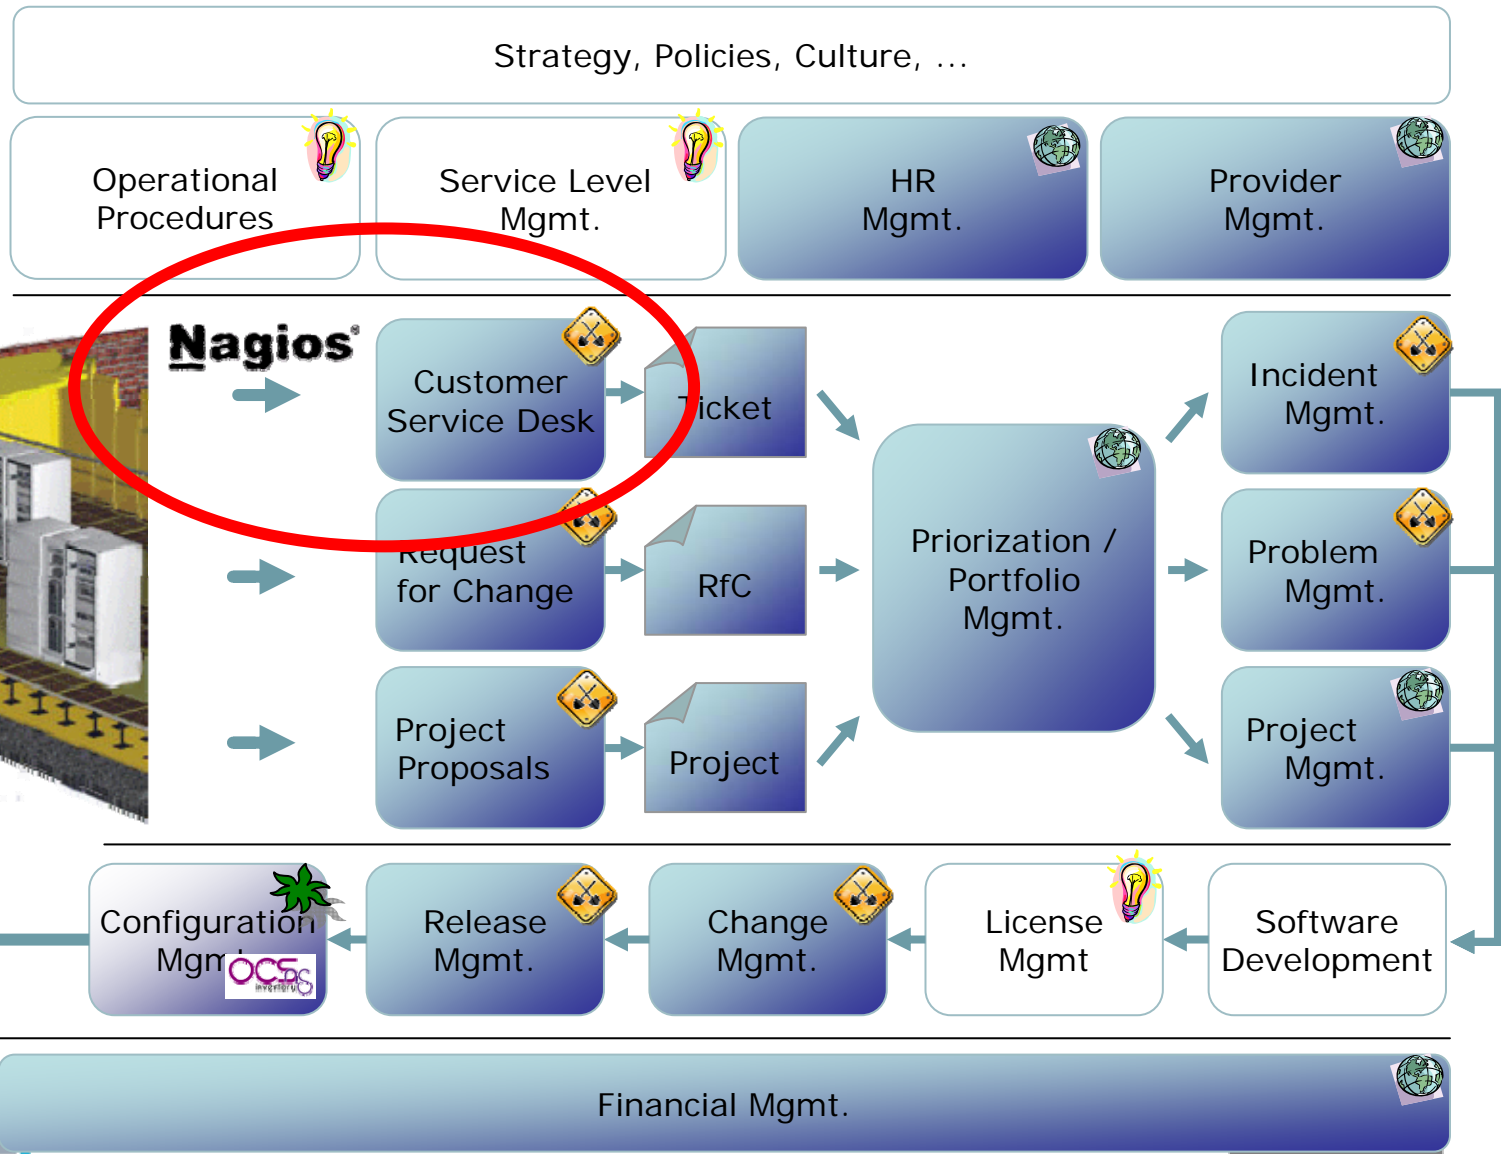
Strategy, Policies, Culture, ...

Operational Procedures

Service Level Mgmt.

HR Mgmt.

Provider Mgmt.

Nagios

Customer Service Desk

Ticket

Request for Change

RfC

Project Proposals

Project

Priorization / Portfolio Mgmt.

Incident Mgmt.

Problem Mgmt.

Project Mgmt.

Configuration Mgm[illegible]

OCS inventory

Release Mgmt.

Change Mgmt.

License Mgmt

Software Development

Financial Mgmt.